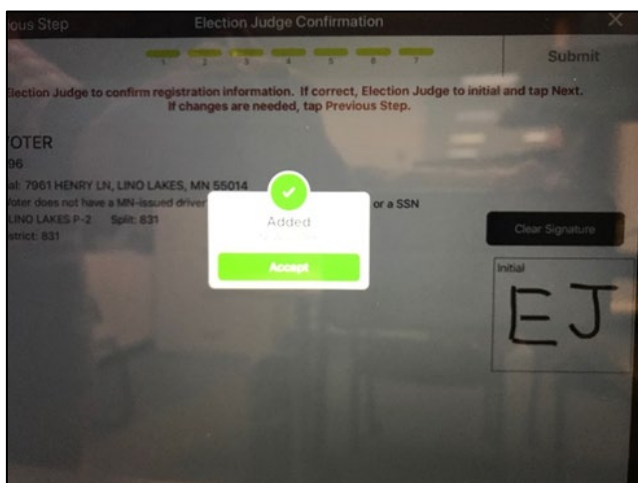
ous Step

Election Judge Confirmation

1 2 3 4 5 6 7

Submit

Election Judge to confirm registration information. If correct, Election Judge to initial and tap Next. If changes are needed, tap Previous Step.

OTER

96

al: 7961 HENRY LN, LINO LAKES, MN 55014

oter does not have a MN-issued driver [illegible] or a SSN

LINO LAKES P-2 Split: 831

istrict: 831

Added

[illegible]

Accept

Clear Signature

Initial

EJ